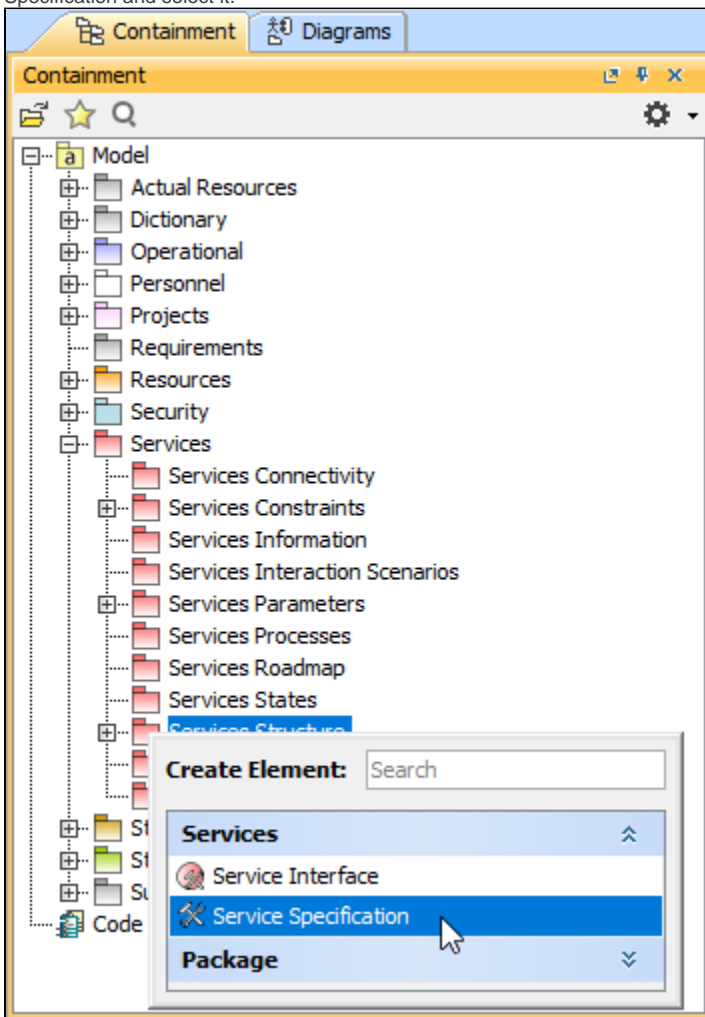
Specification and select it.

Containment Diagrams

Containment

Model
Actual Resources
Dictionary
Operational
Personnel
Projects
Requirements
Resources
Security
Services
Services Connectivity
Services Constraints
Services Information
Services Interaction Scenarios
Services Parameters
Services Processes
Services Roadmap
Services States
Services Structure
St
St
Su
Code

Create Element: Search

Services
Service Interface
Service Specification
Package